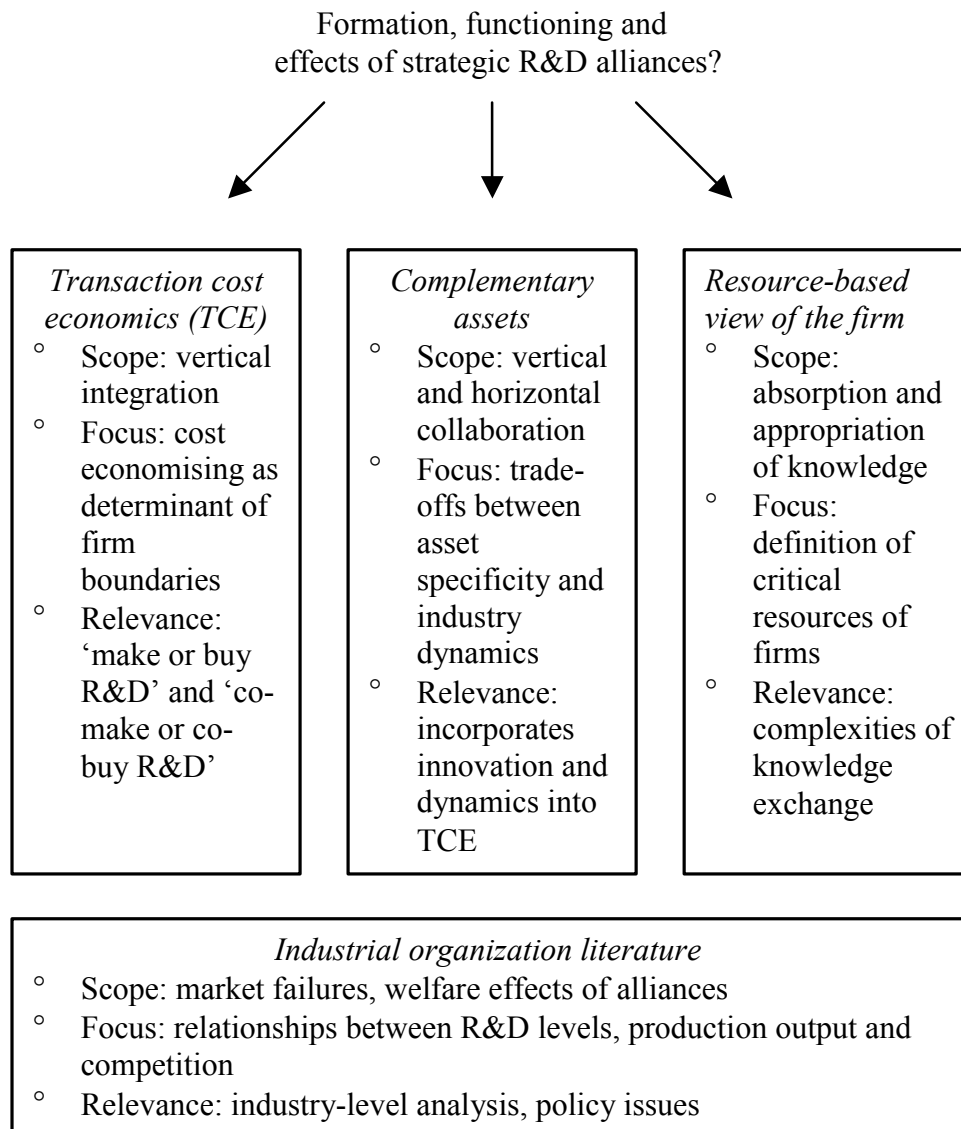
Formation, functioning and effects of strategic R&D alliances?

*Transaction cost economics (TCE)*
° Scope: vertical integration
° Focus: cost economising as determinant of firm boundaries
° Relevance: 'make or buy R&D' and 'co-make or co-buy R&D'

*Complementary assets*
° Scope: vertical and horizontal collaboration
° Focus: trade-offs between asset specificity and industry dynamics
° Relevance: incorporates innovation and dynamics into TCE

*Resource-based view of the firm*
° Scope: absorption and appropriation of knowledge
° Focus: definition of critical resources of firms
° Relevance: complexities of knowledge exchange

*Industrial organization literature*
° Scope: market failures, welfare effects of alliances
° Focus: relationships between R&D levels, production output and competition
° Relevance: industry-level analysis, policy issues